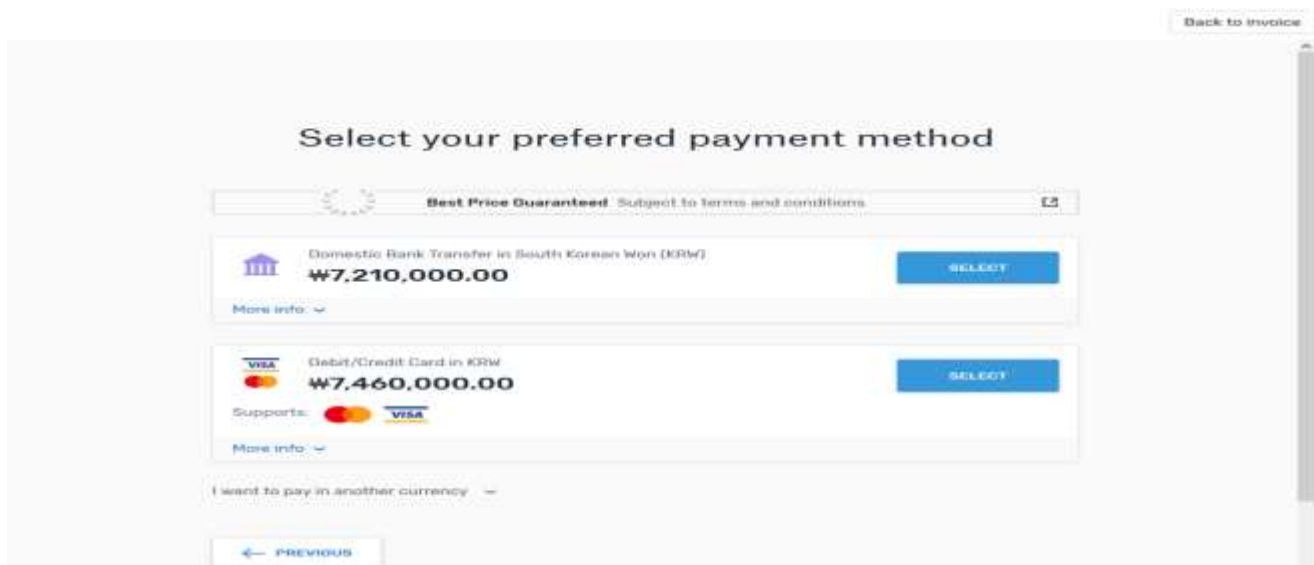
Back to invoice

Select your preferred payment method

Best Price Guaranteed Subject to terms and conditions

Domestic Bank Transfer in South Korean Won (KRW)
₩7,210,000.00

SELECT

More info

VISA

Debit/Credit Card in KRW
₩7,460,000.00

SELECT

Supports: VISA

More info

I want to pay in another currency

← PREVIOUS